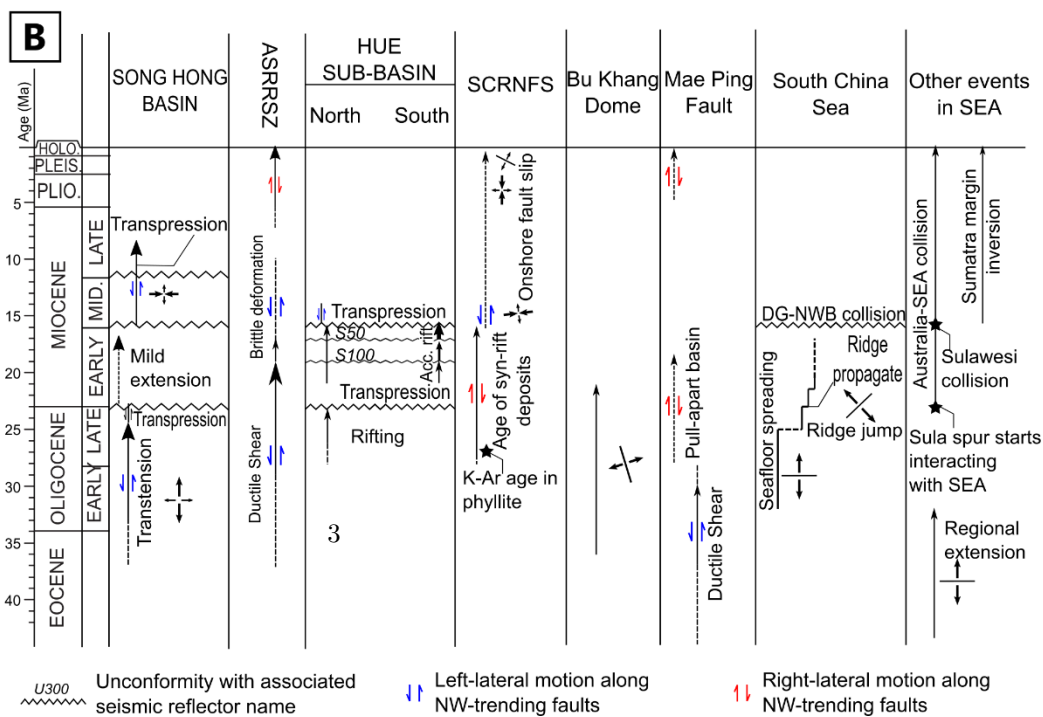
B

Age (Ma)

SONG HONG BASIN

ASRSZ

HUE SUB-BASIN
North South

SCRNFS

Bu Khang Dome

Mae Ping Fault

South China Sea

Other events in SEA

HOLO.
PLEIS.
PLIO.
MIOCENE
LATE
MID.
EARLY
OLIGOCENE
LATE
EARLY
EOCENE

5
10
15
20
25
30
35
40

Transpression

Mild extension

Transpression

Transtension

Brittle deformation

Ductile Shear

Transpression
S50
S100
Acc. rift
Transpression
Rifting

3

Onshore fault slip

Age of syn-rift deposits

K-Ar age in phyllite

Pull-apart basin

Ductile Shear

DG-NWB collision

Ridge propagate

Ridge jump

Seafloor spreading

Australia-SEA collision

Sumatra margin inversion

Sulawesi collision

Sula spur starts interacting with SEA

Regional extension

U300 Unconformity with associated seismic reflector name

Left-lateral motion along NW-trending faults

Right-lateral motion along NW-trending faults